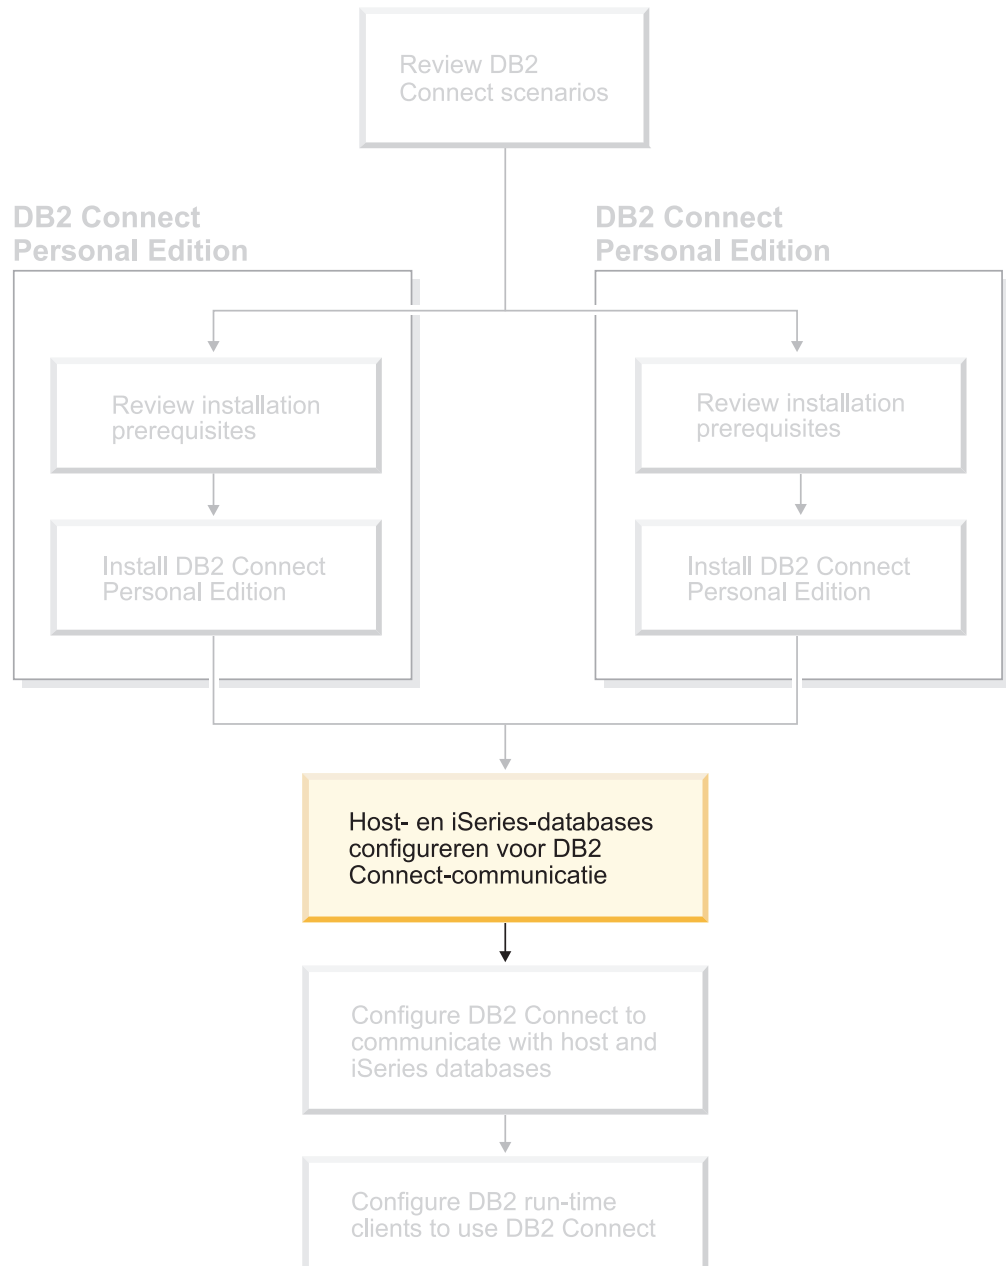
Review DB2 Connect scenarios

DB2 Connect Personal Edition

Review installation prerequisites

Install DB2 Connect Personal Edition

DB2 Connect Personal Edition

Review installation prerequisites

Install DB2 Connect Personal Edition

Host- en iSeries-databases configureren voor DB2 Connect-communicatie

Configure DB2 Connect to communicate with host and iSeries databases

Configure DB2 run-time clients to use DB2 Connect